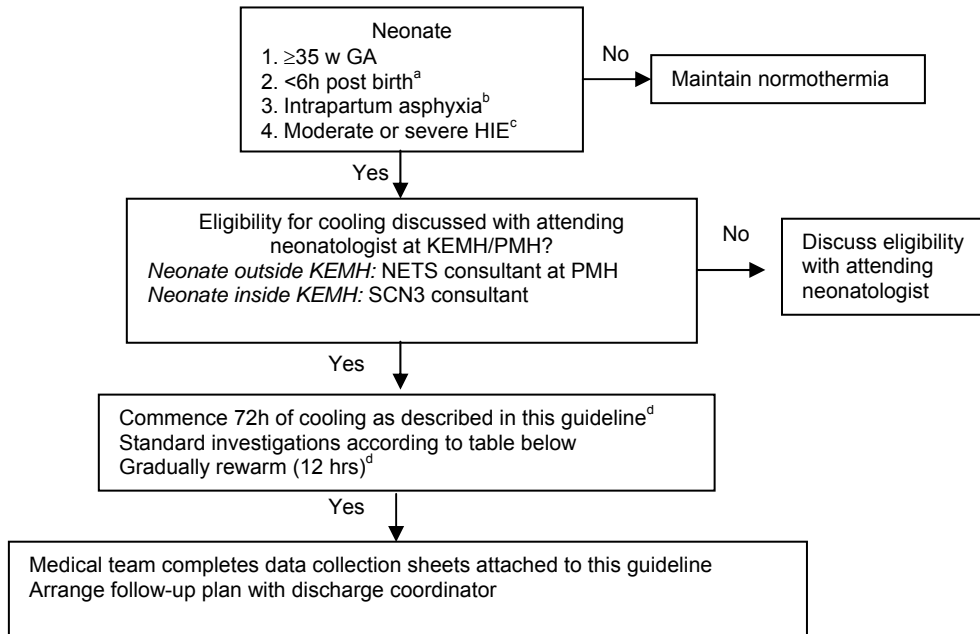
Neonate
1. $\geq$35 w GA
2. <6h post birth$^{a}$
3. Intrapartum asphyxia$^{b}$
4. Moderate or severe HIE$^{c}$

No

Maintain normothermia

Yes

Eligibility for cooling discussed with attending neonatologist at KEMH/PMH?
*Neonate outside KEMH:* NETS consultant at PMH
*Neonate inside KEMH:* SCN3 consultant

No

Discuss eligibility with attending neonatologist

Yes

Commence 72h of cooling as described in this guideline$^{d}$
Standard investigations according to table below
Gradually rewarm (12 hrs)$^{d}$

Yes

Medical team completes data collection sheets attached to this guideline
Arrange follow-up plan with discharge coordinator